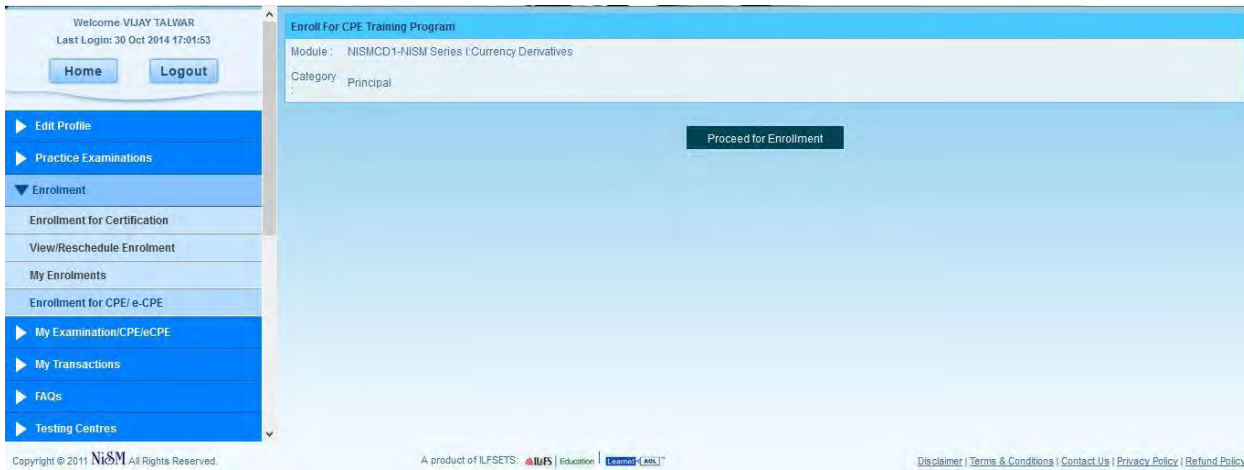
Welcome VIJAY TALWAR
Last Login: 30 Oct 2014 17:01:53

Home Logout

Edit Profile
Practice Examinations
Enrolment
Enrollment for Certification
View/Reschedule Enrolment
My Enrolments
Enrollment for CPE/ e-CPE
My Examination/CPE/eCPE
My Transactions
FAQs
Testing Centres

Enroll For CPE Training Program

Module : NISMCD1-NISM Series I:Currency Derivatives

Category : Principal

Proceed for Enrollment

Copyright © 2011 NISM All Rights Reserved.

A product of ILFSETS: IL&FS | Education | Learnet [AOL]

Disclaimer | Terms & Conditions | Contact Us | Privacy Policy | Refund Policy